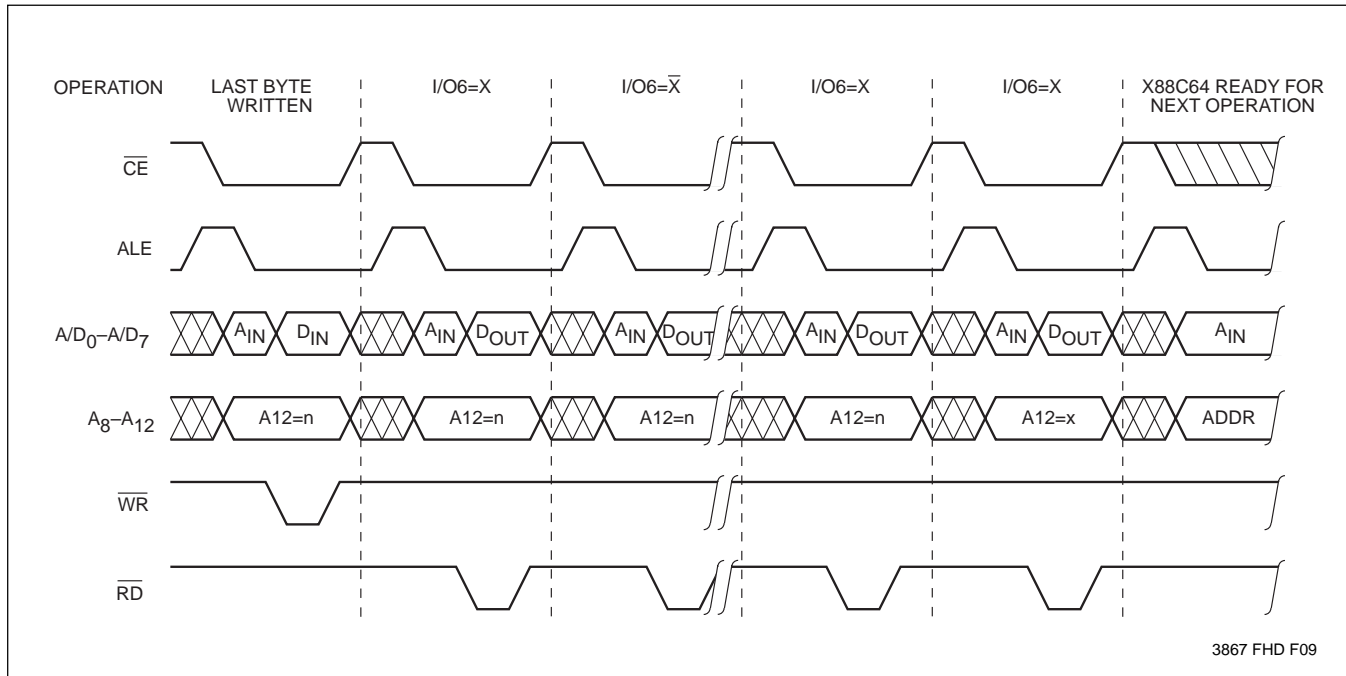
OPERATION

LAST BYTE WRITTEN

I/O6=X

I/O6=$\overline{X}$

I/O6=X

I/O6=X

X88C64 READY FOR NEXT OPERATION

$\overline{CE}$

ALE

$A/D_0$–$A/D_7$

$A_{IN}$ $D_{IN}$ $A_{IN}$ $D_{OUT}$ $A_{IN}$ $D_{OUT}$ $A_{IN}$ $D_{OUT}$ $A_{IN}$ $D_{OUT}$ $A_{IN}$

$A_8$–$A_{12}$

A12=n A12=n A12=n A12=n A12=x ADDR

$\overline{WR}$

$\overline{RD}$

3867 FHD F09